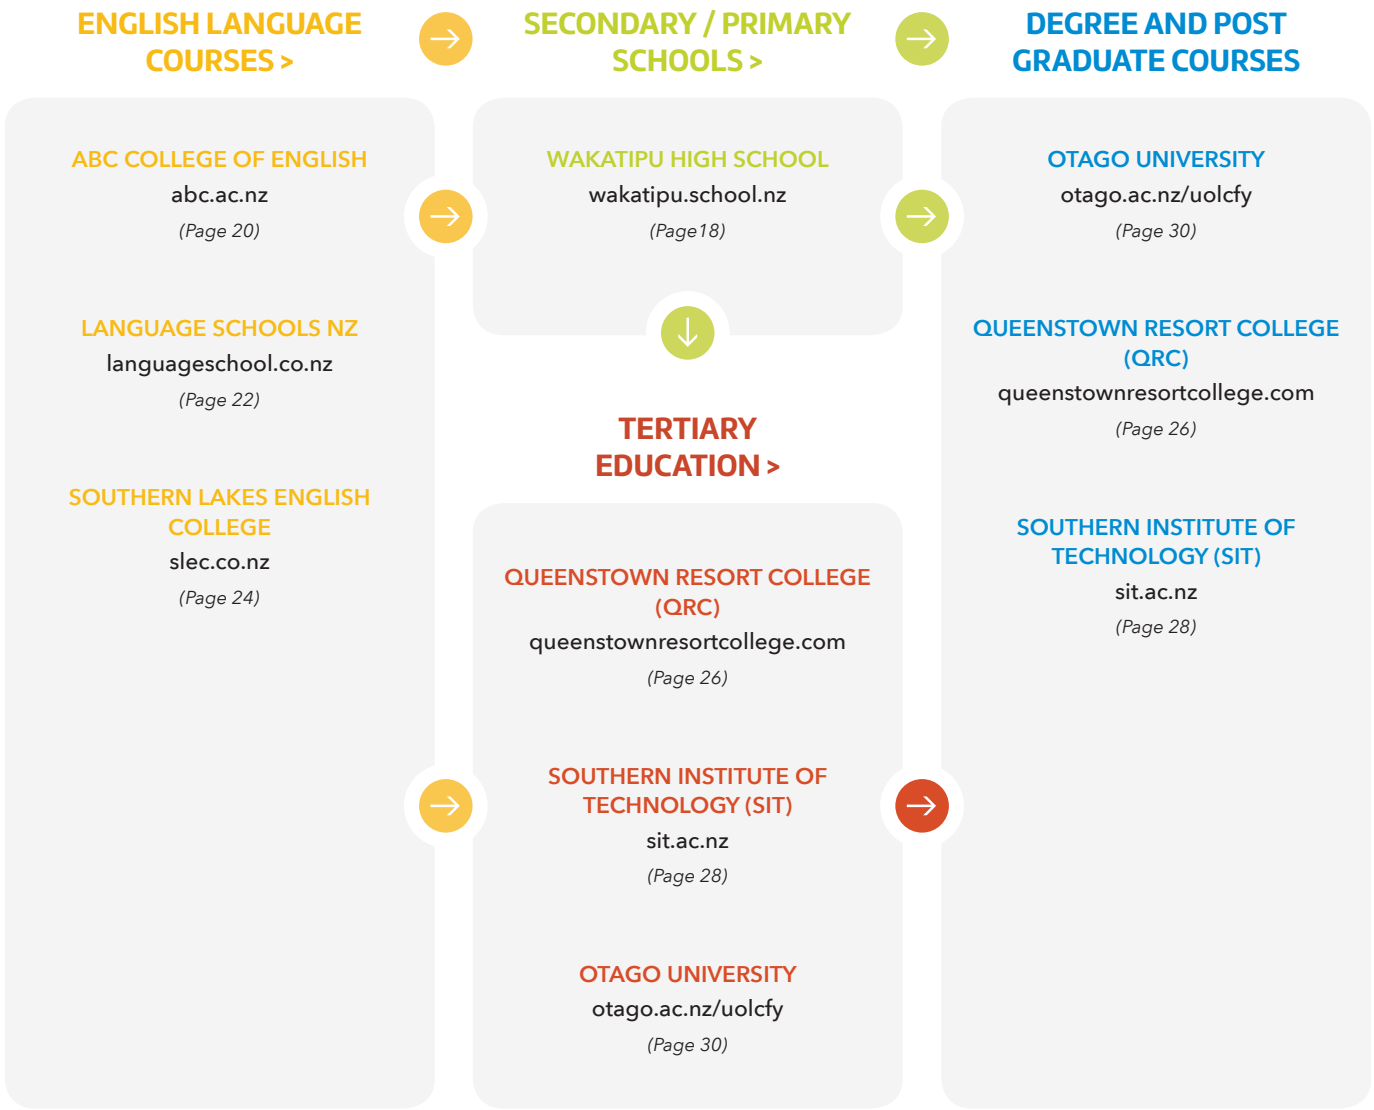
ENGLISH LANGUAGE COURSES >

SECONDARY / PRIMARY SCHOOLS >

DEGREE AND POST GRADUATE COURSES

ABC COLLEGE OF ENGLISH
abc.ac.nz
(Page 20)

LANGUAGE SCHOOLS NZ
languageschool.co.nz
(Page 22)

SOUTHERN LAKES ENGLISH COLLEGE
slec.co.nz
(Page 24)

WAKATIPU HIGH SCHOOL
wakatipu.school.nz
(Page18)

TERTIARY EDUCATION >

QUEENSTOWN RESORT COLLEGE (QRC)
queenstownresortcollege.com
(Page 26)

SOUTHERN INSTITUTE OF TECHNOLOGY (SIT)
sit.ac.nz
(Page 28)

OTAGO UNIVERSITY
otago.ac.nz/uolcfy
(Page 30)

OTAGO UNIVERSITY
otago.ac.nz/uolcfy
(Page 30)

QUEENSTOWN RESORT COLLEGE (QRC)
queenstownresortcollege.com
(Page 26)

SOUTHERN INSTITUTE OF TECHNOLOGY (SIT)
sit.ac.nz
(Page 28)